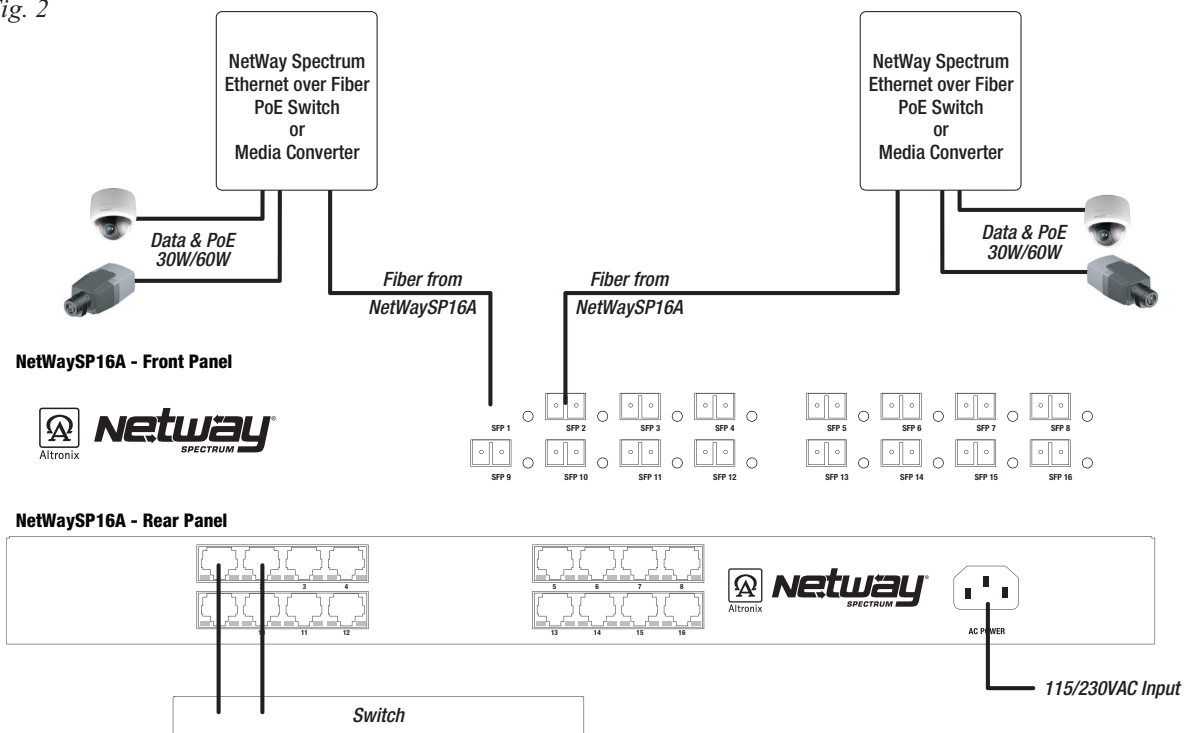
ig. 2

NetWay Spectrum Ethernet over Fiber PoE Switch or Media Converter

NetWay Spectrum Ethernet over Fiber PoE Switch or Media Converter

Data & PoE 30W/60W

Data & PoE 30W/60W

Fiber from NetWaySP16A

Fiber from NetWaySP16A

NetWaySP16A - Front Panel

Altronix Netway SPECTRUM

SFP 1 SFP 2 SFP 3 SFP 4 SFP 5 SFP 6 SFP 7 SFP 8
SFP 9 SFP 10 SFP 11 SFP 12 SFP 13 SFP 14 SFP 15 SFP 16

NetWaySP16A - Rear Panel

3 4 5 6 7 8
11 12 13 14 15 16

Altronix Netway SPECTRUM

AC POWER

115/230VAC Input

Switch